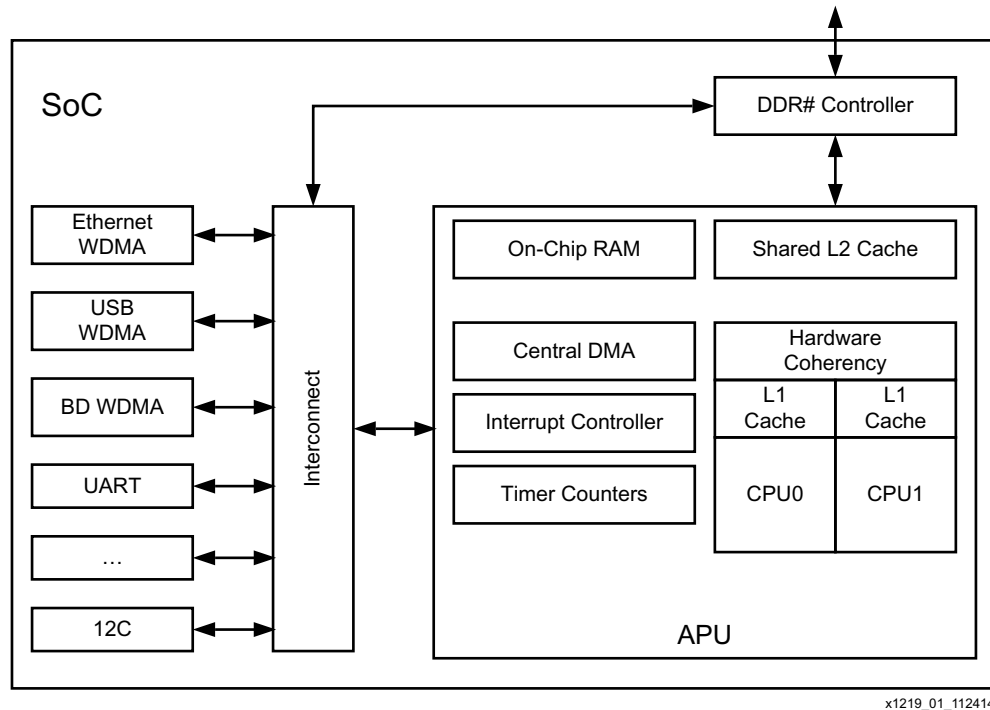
SoC

DDR# Controller

Ethernet WDMA

USB WDMA

BD WDMA

UART

…

12C

Interconnect

On-Chip RAM

Shared L2 Cache

Central DMA

Interrupt Controller

Timer Counters

Hardware Coherency

L1 Cache

L1 Cache

CPU0

CPU1

APU

x1219_01_11241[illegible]